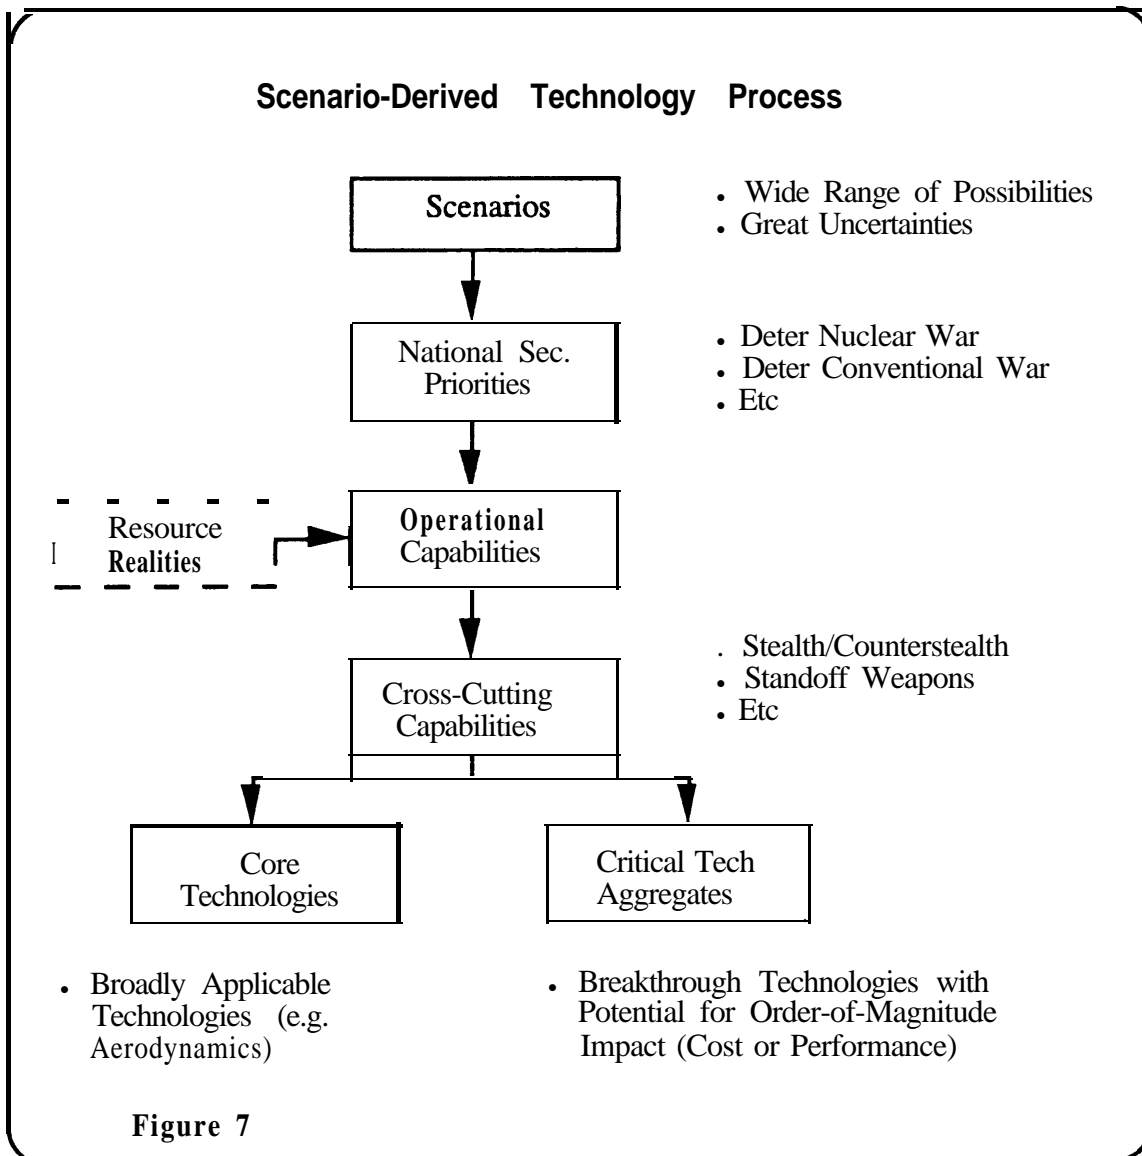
Scenario-Derived Technology Process

Scenarios

• Wide Range of Possibilities
• Great Uncertainties

National Sec. Priorities

• Deter Nuclear War
• Deter Conventional War
• Etc

Resource Realities

Operational Capabilities

Cross-Cutting Capabilities

. Stealth/Counterstealth
• Standoff Weapons
• Etc

Core Technologies

Critical Tech Aggregates

• Broadly Applicable Technologies (e.g. Aerodynamics)

• Breakthrough Technologies with Potential for Order-of-Magnitude Impact (Cost or Performance)

Figure 7